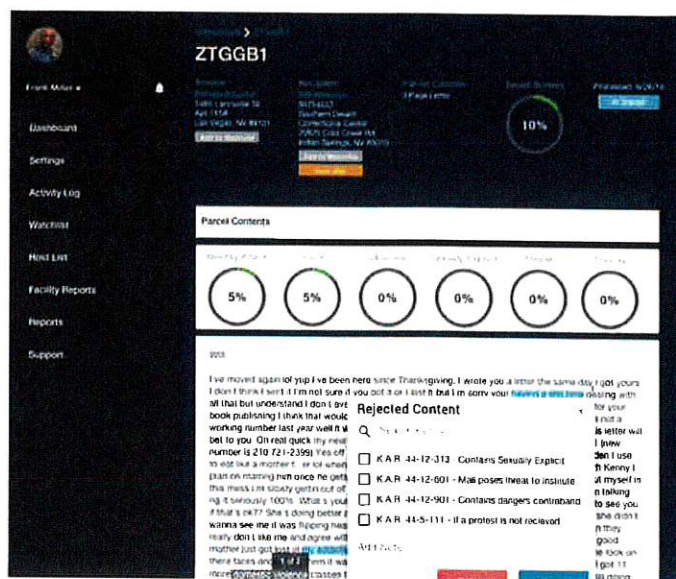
Frank Moles ▾

Dashboard

Settings

Activity Log

Watchlist

Hold List

Facility Reports

Reports

Support

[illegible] > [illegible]

ZTGGB1

Sender
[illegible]
1480 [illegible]
Apt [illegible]
Las Vegas, NV 89121
Add to Watchlist

Recipient
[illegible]
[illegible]
Southern Desert
Correctional Center
20825 Cold Creek Rd
Indian Springs, NV 89070
Add to Watchlist
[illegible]

Parcel Contents
3 Page Letter

Threat Score

10%

Processed: 9/26/18
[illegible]

Parcel Contents

5%

5%

0%

0%

0%

0%

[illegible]

I've moved again lol yup I've been here since Thanksgiving. I wrote you a letter the same day I got yours I don't think I sent it I'm not sure if you got it or I lost it but I'm sorry your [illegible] missing with all that but understand I don't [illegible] for your book publishing I think that would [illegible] I not a working number last year well it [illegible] is letter will bet to you. On real quick my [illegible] I knew number is 210 721-2399) Yes off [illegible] I use to eat like a mother f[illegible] Kenny I plan on mating him once he get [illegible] myself in this mess I'm slowly gettin out of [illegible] talking it seriously 100% What's you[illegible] to see you if that's ok?? She's doing better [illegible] she didn't wanna see me it was flipping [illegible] they really don't like me and agree with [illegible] good mother just got lost in my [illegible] look on there faces and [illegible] I got 11 more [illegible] classes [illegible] doing

Rejected Content

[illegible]

KAR 44-12-313 - Contains Sexually Explicit

KAR 44-12-601 - Mail poses threat to institute

KAR 44-12-901 - Contains dangers contraband

KAR 44-5-111 - If a protest is not recievd

Add Note